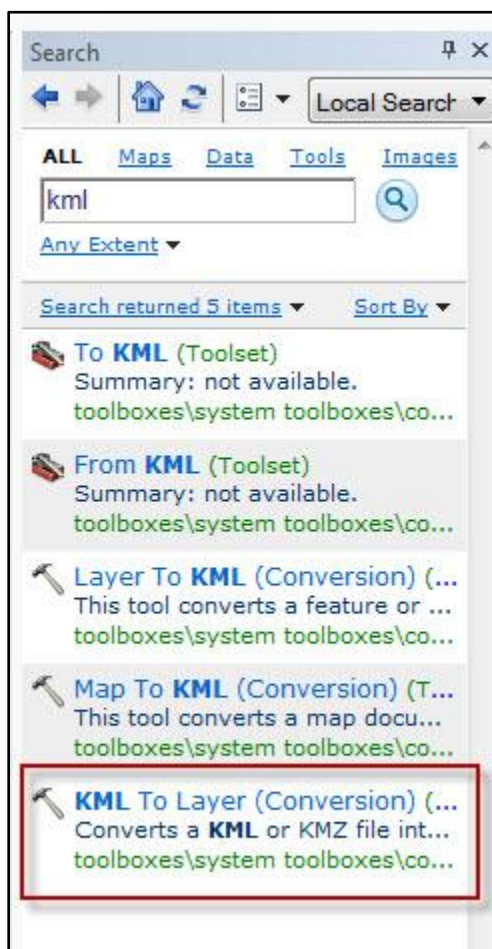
Search

Local Search

ALL Maps Data Tools Images

kml

Any Extent

Search returned 5 items Sort By

To **KML** (Toolset)
Summary: not available.
toolboxes\system toolboxes\co...

From **KML** (Toolset)
Summary: not available.
toolboxes\system toolboxes\co...

Layer To **KML** (Conversion) (...
This tool converts a feature or ...
toolboxes\system toolboxes\co...

Map To **KML** (Conversion) (T...
This tool converts a map docu...
toolboxes\system toolboxes\co...

**KML** To Layer (Conversion) (...
Converts a **KML** or KMZ file int...
toolboxes\system toolboxes\co...